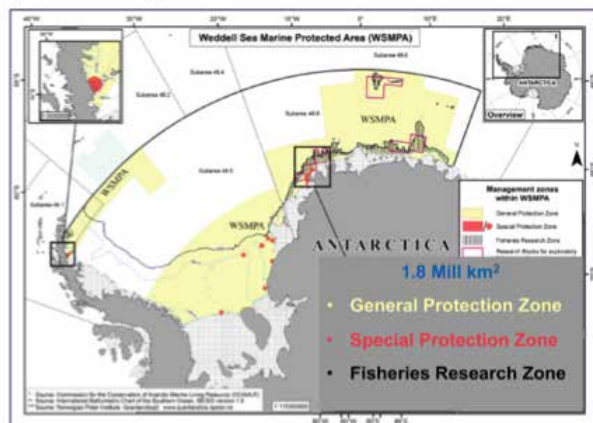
Weddell Sea Marine Protected Area (WSMPA)

40°W 30°W 20°W 10°W 0° 10°E 20°E

Subarea 48.6

Subarea 48.4

Subarea 48.2

Subarea 48.6

WSMPA

Subarea 48.5

Subarea 48.1

WSMPA

WSMPA

ANTARCTICA

Overview

ANTARCTICA

N

Management zones within WSMPA

General Protection Zone

Special Protection Zone

Fisheries Research Zone

Research Blocks for exploratory

1.8 Mill km²

• General Protection Zone

• Special Protection Zone

• Fisheries Research Zone

Source: Commission for the Conservation of Antarctic Marine Living Resources (CCAMLR)
Source: International Bathymetric Chart of the Southern Ocean, IBCSO version 1.0
Source: Norwegian Polar Institute, Quantarctica

1:11000000